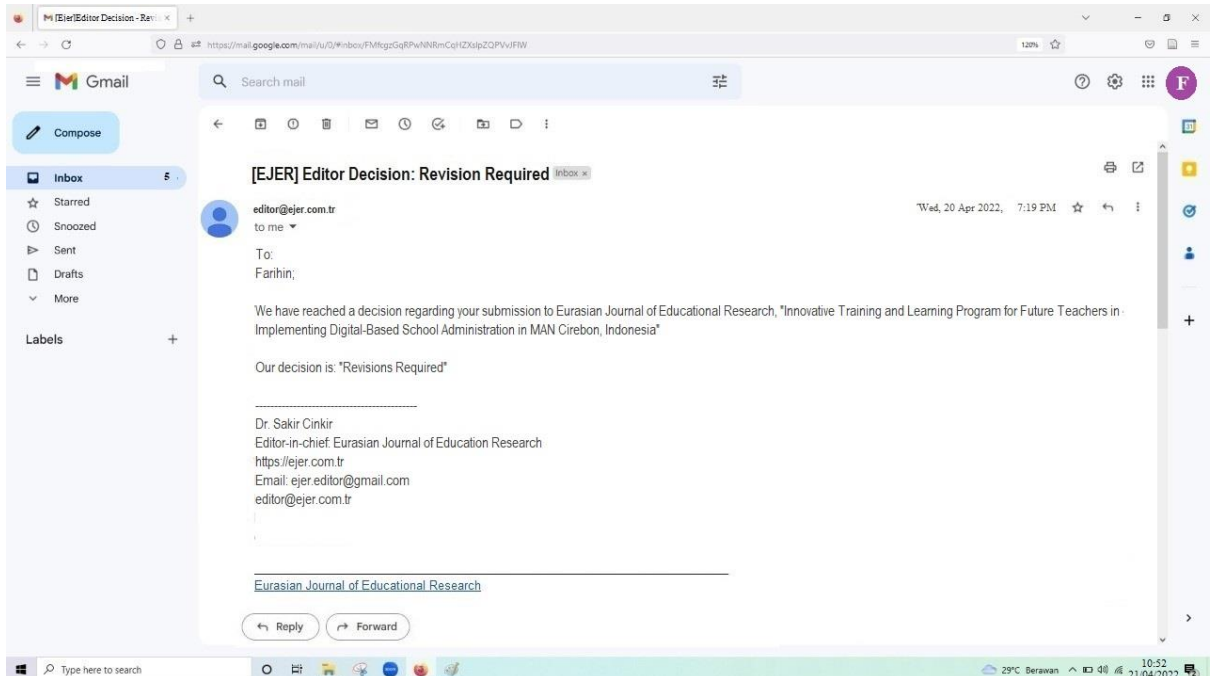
M [Ejer]Editor Decision - Rev ×

https://mail.google.com/mail/u/0/#inbox/FMfcgzGqRPwNNRmCqHZXslpZQPVvJFlW

120%

Gmail

Search mail

Compose

Inbox 5

Starred

Snoozed

Sent

Drafts

More

Labels +

[EJER] Editor Decision: Revision Required Inbox ×

editor@ejer.com.tr

to me

Wed, 20 Apr 2022, 7:19 PM

To:
Farihin;

We have reached a decision regarding your submission to Eurasian Journal of Educational Research, "Innovative Training and Learning Program for Future Teachers in Implementing Digital-Based School Administration in MAN Cirebon, Indonesia"

Our decision is: "Revisions Required"

------------------------------------------

Dr. Sakir Cinkir
Editor-in-chief: Eurasian Journal of Education Research
https://ejer.com.tr
Email: ejer.editor@gmail.com
editor@ejer.com.tr

Eurasian Journal of Educational Research

Reply

Forward

Type here to search

29°C Berawan

10:52
21/04/2022